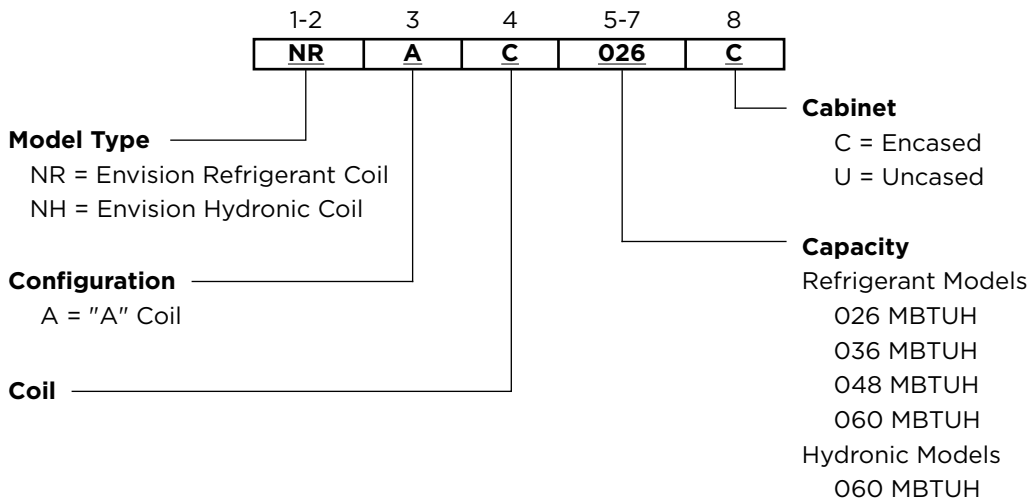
| 1-2 | 3 | 4 | 5-7 | 8 |
|---|---|---|---|---|
| NR | A | C | 026 | C |

**Model Type**
NR = Envision Refrigerant Coil
NH = Envision Hydronic Coil

**Configuration**
A = "A" Coil

**Coil**

**Cabinet**
C = Encased
U = Uncased

**Capacity**
Refrigerant Models
026 MBTUH
036 MBTUH
048 MBTUH
060 MBTUH
Hydronic Models
060 MBTUH